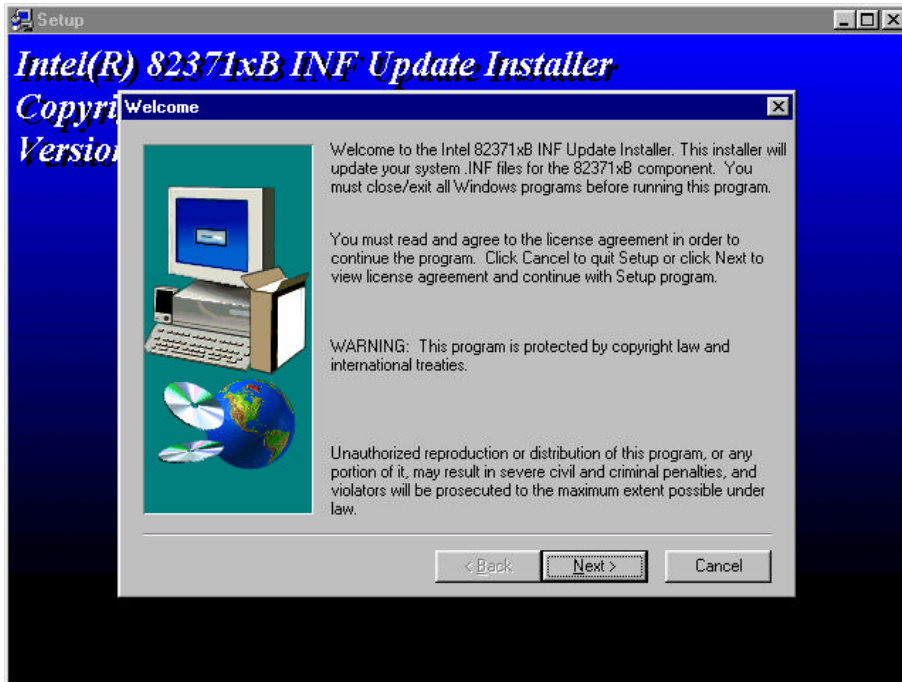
Setup

Intel(R) 82371xB INF Update Installer
Copyri
Versio

Welcome

Welcome to the Intel 82371xB INF Update Installer. This installer will update your system .INF files for the 82371xB component. You must close/exit all Windows programs before running this program.

You must read and agree to the license agreement in order to continue the program. Click Cancel to quit Setup or click Next to view license agreement and continue with Setup program.

WARNING: This program is protected by copyright law and international treaties.

Unauthorized reproduction or distribution of this program, or any portion of it, may result in severe civil and criminal penalties, and violators will be prosecuted to the maximum extent possible under law.

< Back
Next >
Cancel